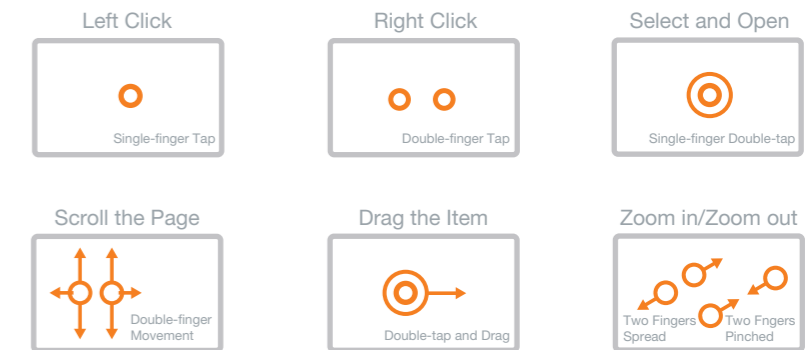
Left Click

Single-finger Tap

Right Click

Double-finger Tap

Select and Open

Single-finger Double-tap

Scroll the Page

Double-finger Movement

Drag the Item

Double-tap and Drag

Zoom in/Zoom out

Two Fingers Spread

Two Fngers Pinched